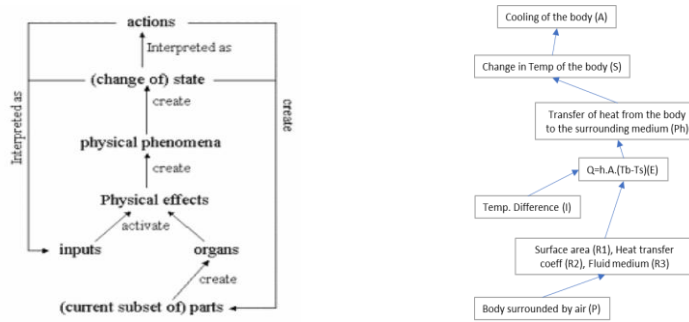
actions

Interpreted as

(change of) state

create

physical phenomena

create

Physical effects

activate

inputs

organs

create

(current subset of) parts

Interpreted as

create

Cooling of the body (A)

Change in Temp of the body (S)

Transfer of heat from the body to the surrounding medium (Ph)

Q=h.A.(Tb-Ts)(E)

Temp. Difference (I)

Surface area (R1), Heat transfer coeff (R2), Fluid medium (R3)

Body surrounded by air (P)